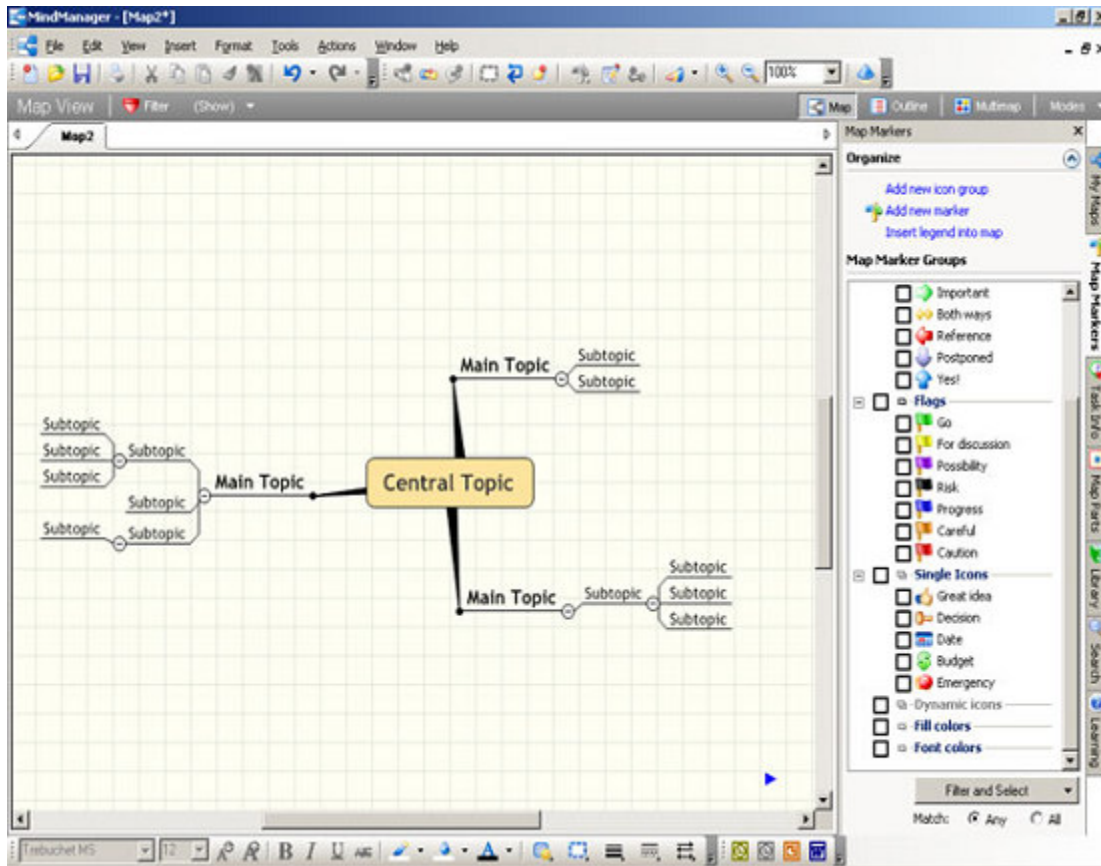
MindManager - [Map2*]

File Edit View Insert Format Tools Actions Window Help

100%

Map View Filter (Show)

Map Outline Multimap Modes

Map2

Map Markers

Organize

Add new icon group
Add new marker
Insert legend into map

Map Marker Groups

Important
Both ways
Reference
Postponed
Yes!
Flags
Go
For discussion
Possibility
Risk
Progress
Careful
Caution
Single Icons
Great idea
Decision
Date
Budget
Emergency
Dynamic icons
Fill colors
Font colors

Filter and Select

Match: Any All

My Maps
Map Markers
Task Info
Map Parts
Library
Search
Learning

Subtopic
Subtopic
Subtopic
Subtopic
Subtopic
Subtopic
Subtopic
Main Topic
Central Topic
Main Topic
Subtopic
Subtopic
Main Topic
Subtopic
Subtopic
Subtopic
Subtopic

Trebuchet MS 12 B I U